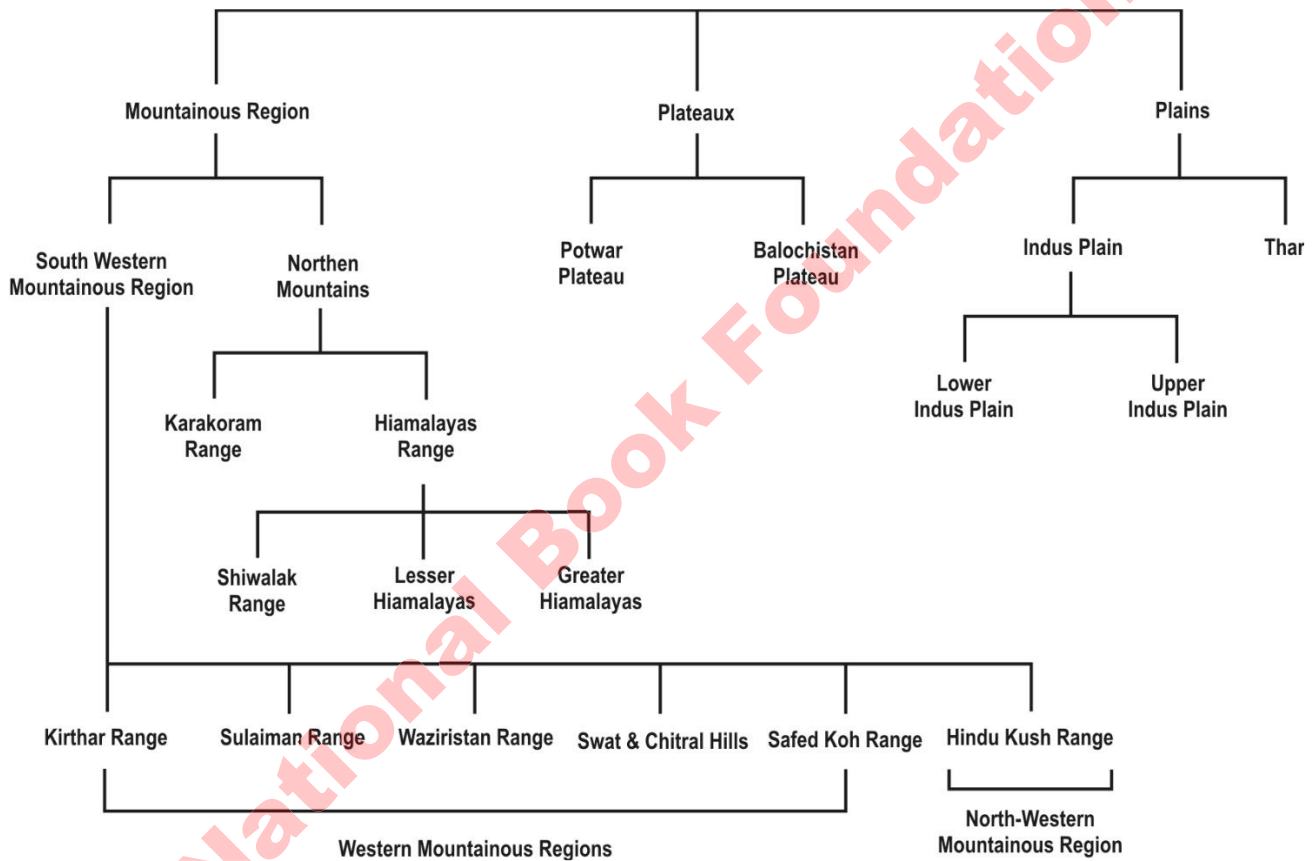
Mountainous Region

Plateaux

Plains

South Western Mountainous Region

Northen Mountains

Potwar Plateau

Balochistan Plateau

Indus Plain

Thar

Karakoram Range

Hiamalayas Range

Lower Indus Plain

Upper Indus Plain

Shiwalak Range

Lesser Hiamalayas

Greater Hiamalayas

Kirthar Range

Sulaiman Range

Waziristan Range

Swat & Chitral Hills

Safed Koh Range

Hindu Kush Range

Western Mountainous Regions

North-Western Mountainous Region

National Book Foundation